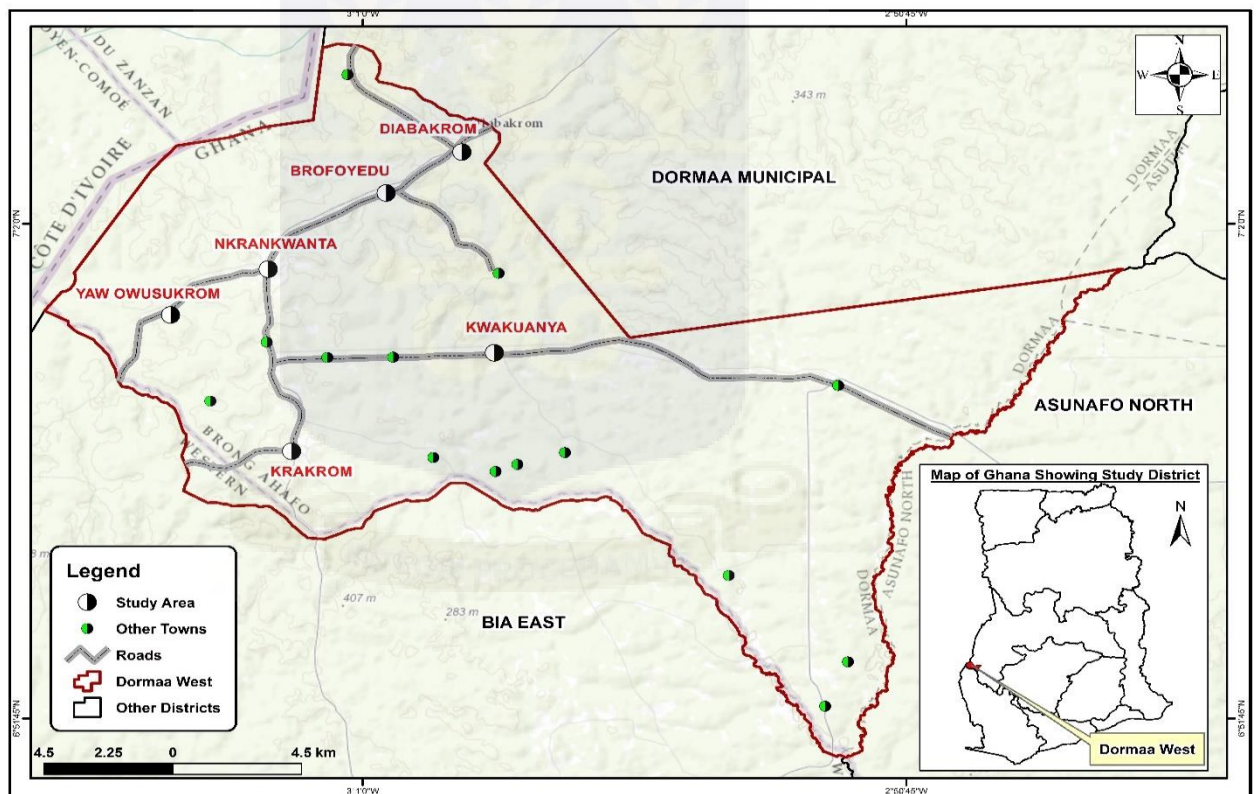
3°1'0"W
2°50'45"W
N
W
E
S
DU ZANZAN
MOYEN-COMOÉ
CÔTE D'IVOIRE
GHANA
Diabakrom
DIABAKROM
343 m
BROFOYEDU
DORMAA MUNICIPAL
DORMAA
ASUTIFI
7°2'0"N
7°2'0"N
NKRANKWANTA
YAW OWUSUKROM
KWAKUANYA
DORMAA
ASUNAFO NORTH
BRONG AHAFO
WESTERN
KRAKROM
Map of Ghana Showing Study District
N
ASUNAFO NORTH
DORMAA
Legend
Study Area
Other Towns
Roads
Dormaa West
Other Districts
407 m
283 m
BIA EAST
6°51'45"N
6°51'45"N
Dormaa West
4.5
2.25
0
4.5 km
3°1'0"W
2°50'45"W